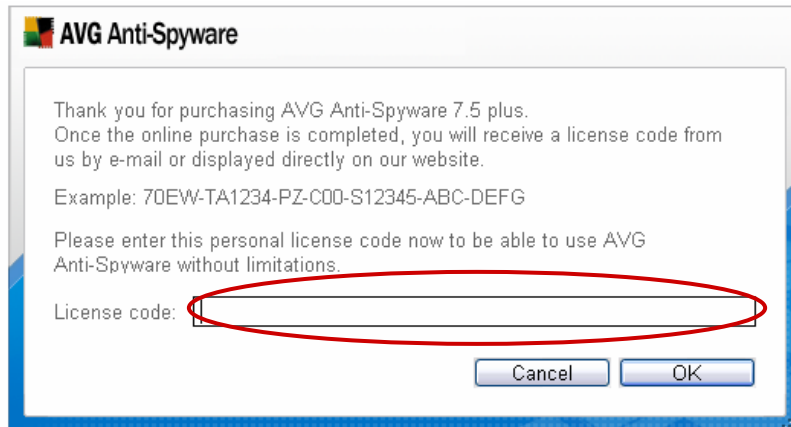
AVG Anti-Spyware

Thank you for purchasing AVG Anti-Spyware 7.5 plus.
Once the online purchase is completed, you will receive a license code from us by e-mail or displayed directly on our website.

Example: 70EW-TA1234-PZ-C00-S12345-ABC-DEFG

Please enter this personal license code now to be able to use AVG Anti-Spyware without limitations.

License code:

Cancel OK